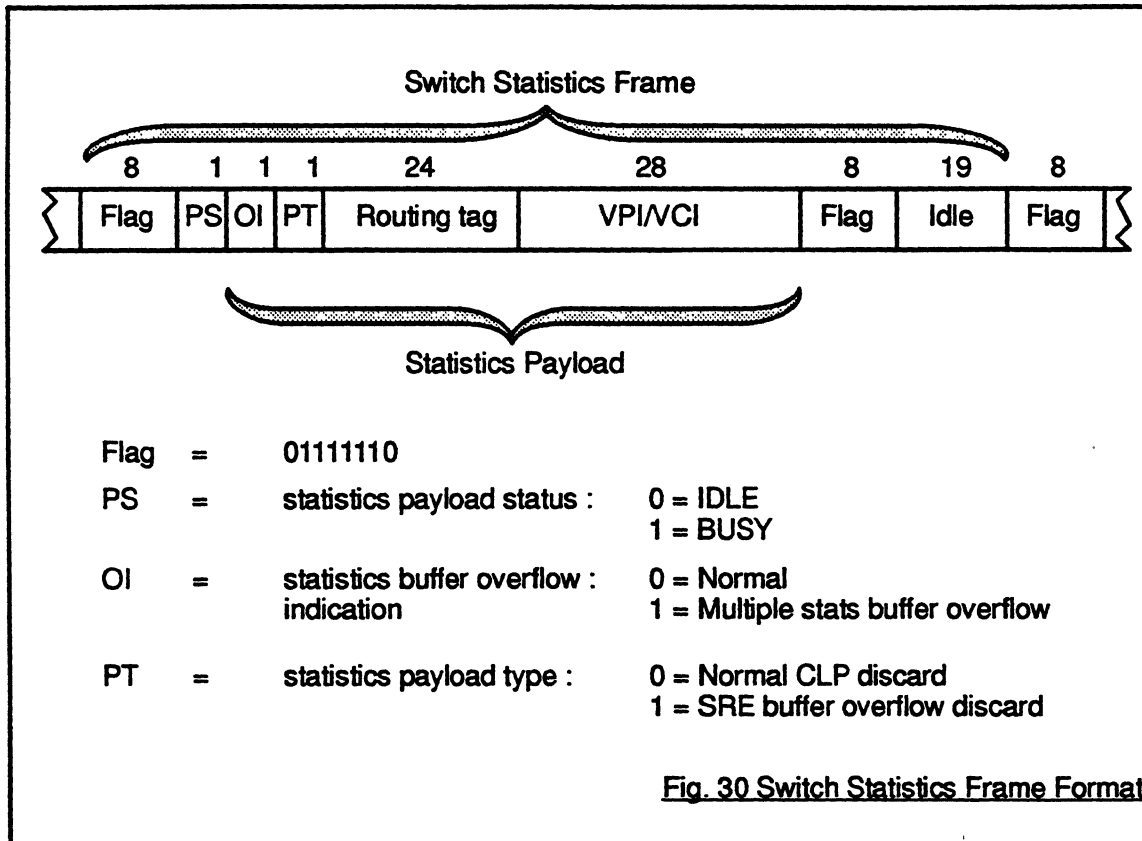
Switch Statistics Frame

| 8 | 1 | 1 | 1 | 24 | 28 | 8 | 19 | 8 |
|---|---|---|---|---|---|---|---|---|
| Flag | PS | OI | PT | Routing tag | VPI/VCI | Flag | Idle | Flag |

Statistics Payload

Flag = 01111110

PS = statistics payload status : 0 = IDLE
1 = BUSY

OI = statistics buffer overflow : indication 0 = Normal
1 = Multiple stats buffer overflow

PT = statistics payload type : 0 = Normal CLP discard
1 = SRE buffer overflow discard

Fig. 30 Switch Statistics Frame Format